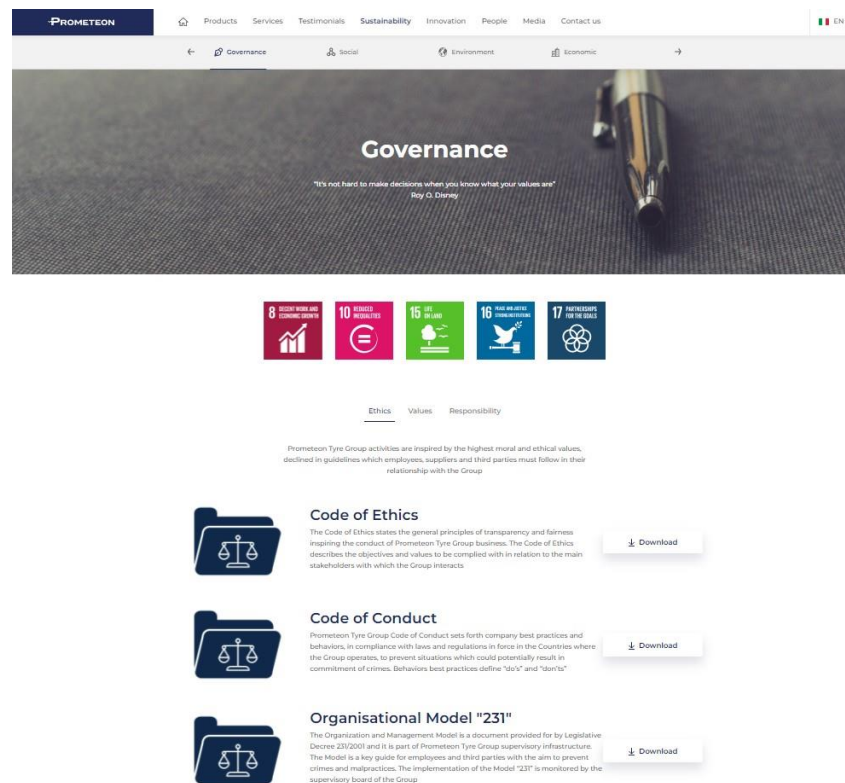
PROMETEON

Products Services Testimonials Sustainability Innovation People Media Contact us

EN

Governance Social Environment Economic

Governance

"It's not hard to make decisions when you know what your values are"
Roy O. Disney

8 DECENT WORK AND ECONOMIC GROWTH

10 REDUCED INEQUALITIES

15 LIFE ON LAND

16 PEACE AND JUSTICE STRONG INSTITUTIONS

17 PARTNERSHIPS FOR THE GOALS

Ethics Values Responsibility

Prometeon Tyre Group activities are inspired by the highest moral and ethical values, declined in guidelines which employees, suppliers and third parties must follow in their relationship with the Group

Code of Ethics

The Code of Ethics states the general principles of transparency and fairness inspiring the conduct of Prometeon Tyre Group business. The Code of Ethics describes the objectives and values to be complied with in relation to the main stakeholders with which the Group interacts

Download

Code of Conduct

Prometeon Tyre Group Code of Conduct sets forth company best practices and behaviors, in compliance with laws and regulations in force in the Countries where the Group operates, to prevent situations which could potentially result in commitment of crimes. Behaviors best practices define "do's" and "don'ts"

Download

Organisational Model "231"

The Organization and Management Model is a document provided for by Legislative Decree 231/2001 and it is part of Prometeon Tyre Group supervisory infrastructure. The Model is a key guide for employees and third parties with the aim to prevent crimes and malpractices. The implementation of the Model "231" is monitored by the supervisory board of the Group

Download